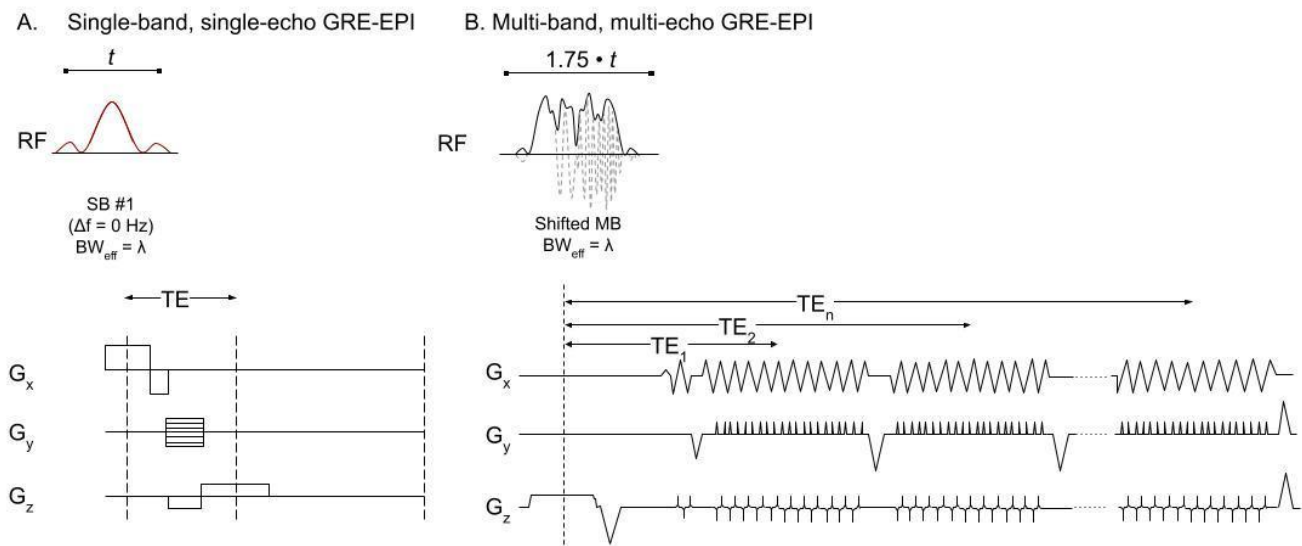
A. Single-band, single-echo GRE-EPI

$t$

RF

SB #1
(Δf = 0 Hz)
$BW_{eff}$ = λ

TE

$G_x$

$G_y$

$G_z$

B. Multi-band, multi-echo GRE-EPI

1.75 • $t$

RF

Shifted MB
$BW_{eff}$ = λ

$TE_n$

$TE_2$

$TE_1$

$G_x$

$G_y$

$G_z$